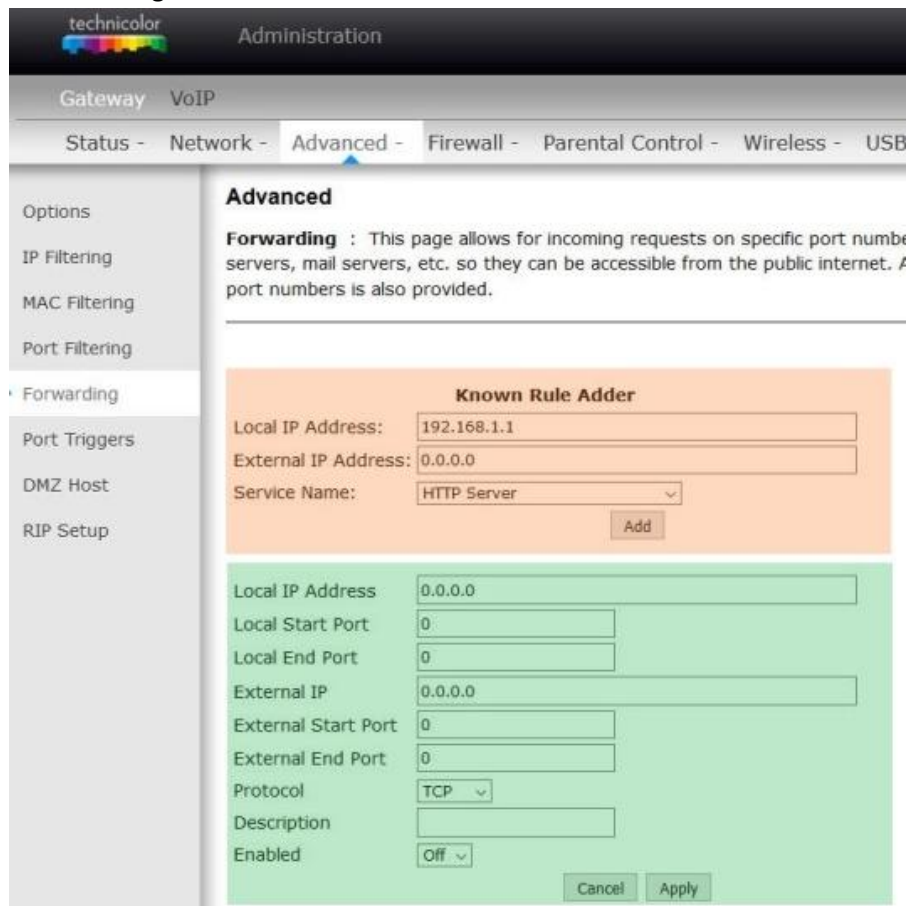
technicolor

Administration

Gateway VoIP

Status - Network - Advanced - Firewall - Parental Control - Wireless - USB

Options
IP Filtering
MAC Filtering
Port Filtering
Forwarding
Port Triggers
DMZ Host
RIP Setup

Advanced

**Forwarding** : This page allows for incoming requests on specific port numbe servers, mail servers, etc. so they can be accessible from the public internet. A port numbers is also provided.

Known Rule Adder

Local IP Address: 192.168.1.1
External IP Address: 0.0.0.0
Service Name: HTTP Server
Add

Local IP Address 0.0.0.0
Local Start Port 0
Local End Port 0
External IP 0.0.0.0
External Start Port 0
External End Port 0
Protocol TCP
Description
Enabled Off
Cancel Apply